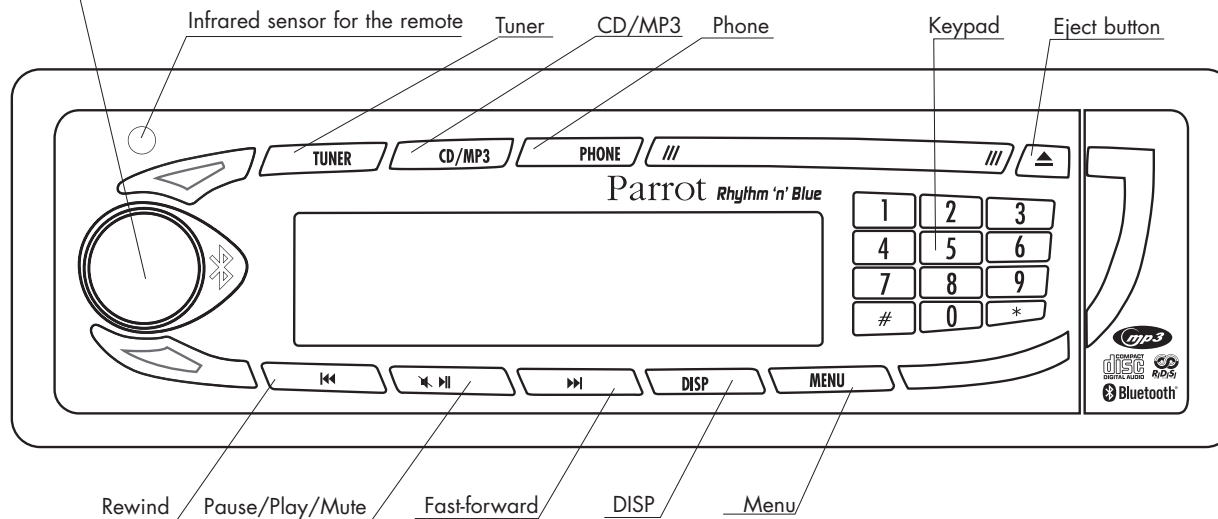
Infrared sensor for the remote
Tuner
CD/MP3
Phone
Keypad
Eject button

TUNER
CD/MP3
PHONE

Parrot Rhythm 'n' Blue

| 1 | 2 | 3 |
|---|---|---|
| 4 | 5 | 6 |
| 7 | 8 | 9 |
| # | 0 | * |

DISP
MENU

mp3
COMPACT disc DIGITAL AUDIO
RDS
Bluetooth

Rewind
Pause/Play/Mute
Fast-forward
DISP
Menu